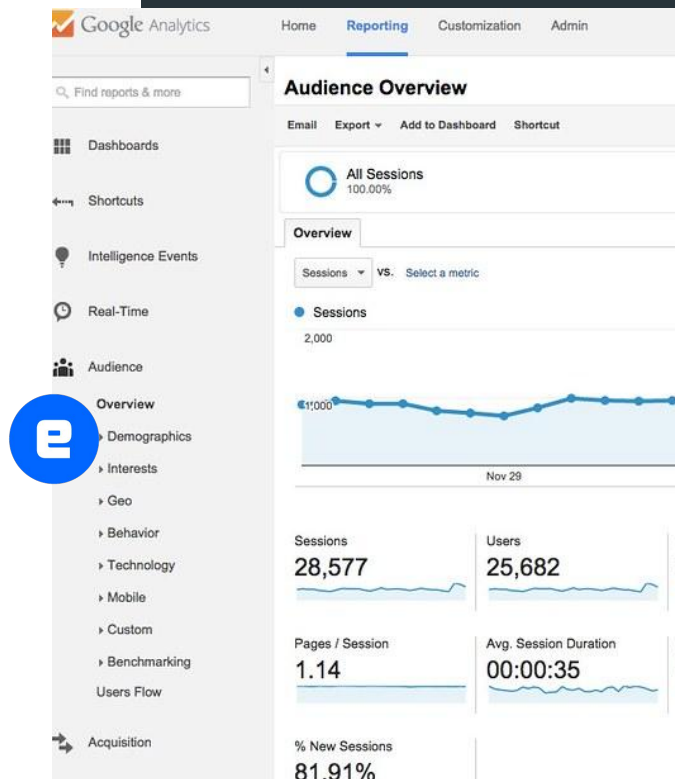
Google Analytics

Home Reporting Customization Admin

Find reports & more

Dashboards

Shortcuts

Intelligence Events

Real-Time

Audience

Overview

Demographics

Interests

Geo

Behavior

Technology

Mobile

Custom

Benchmarking

Users Flow

Acquisition

Audience Overview

Email Export Add to Dashboard Shortcut

All Sessions
100.00%

Overview

Sessions vs. Select a metric

Sessions

2,000

1,000

Nov 29

Sessions
28,577

Users
25,682

Pages / Session
1.14

Avg. Session Duration
00:00:35

% New Sessions
81.91%